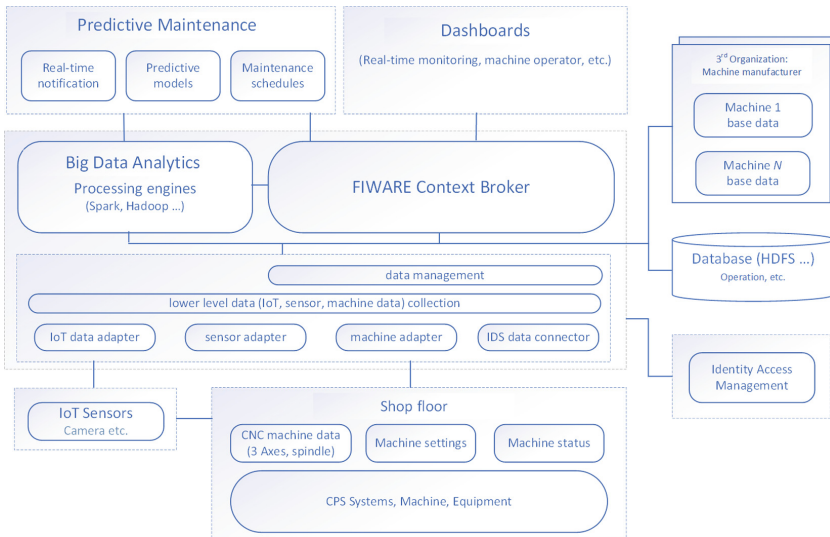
Predictive Maintenance

Real-time notification

Predictive models

Maintenance schedules

Dashboards

(Real-time monitoring, machine operator, etc.)

$3^{rd}$ Organization: Machine manufacturer

Machine 1 base data

Machine *N* base data

Big Data Analytics

Processing engines

(Spark, Hadoop ...)

FIWARE Context Broker

Database (HDFS ...)

Operation, etc.

data management

lower level data (IoT, sensor, machine data) collection

IoT data adapter

sensor adapter

machine adapter

IDS data connector

Identity Access Management

IoT Sensors

Camera etc.

Shop floor

CNC machine data (3 Axes, spindle)

Machine settings

Machine status

CPS Systems, Machine, Equipment